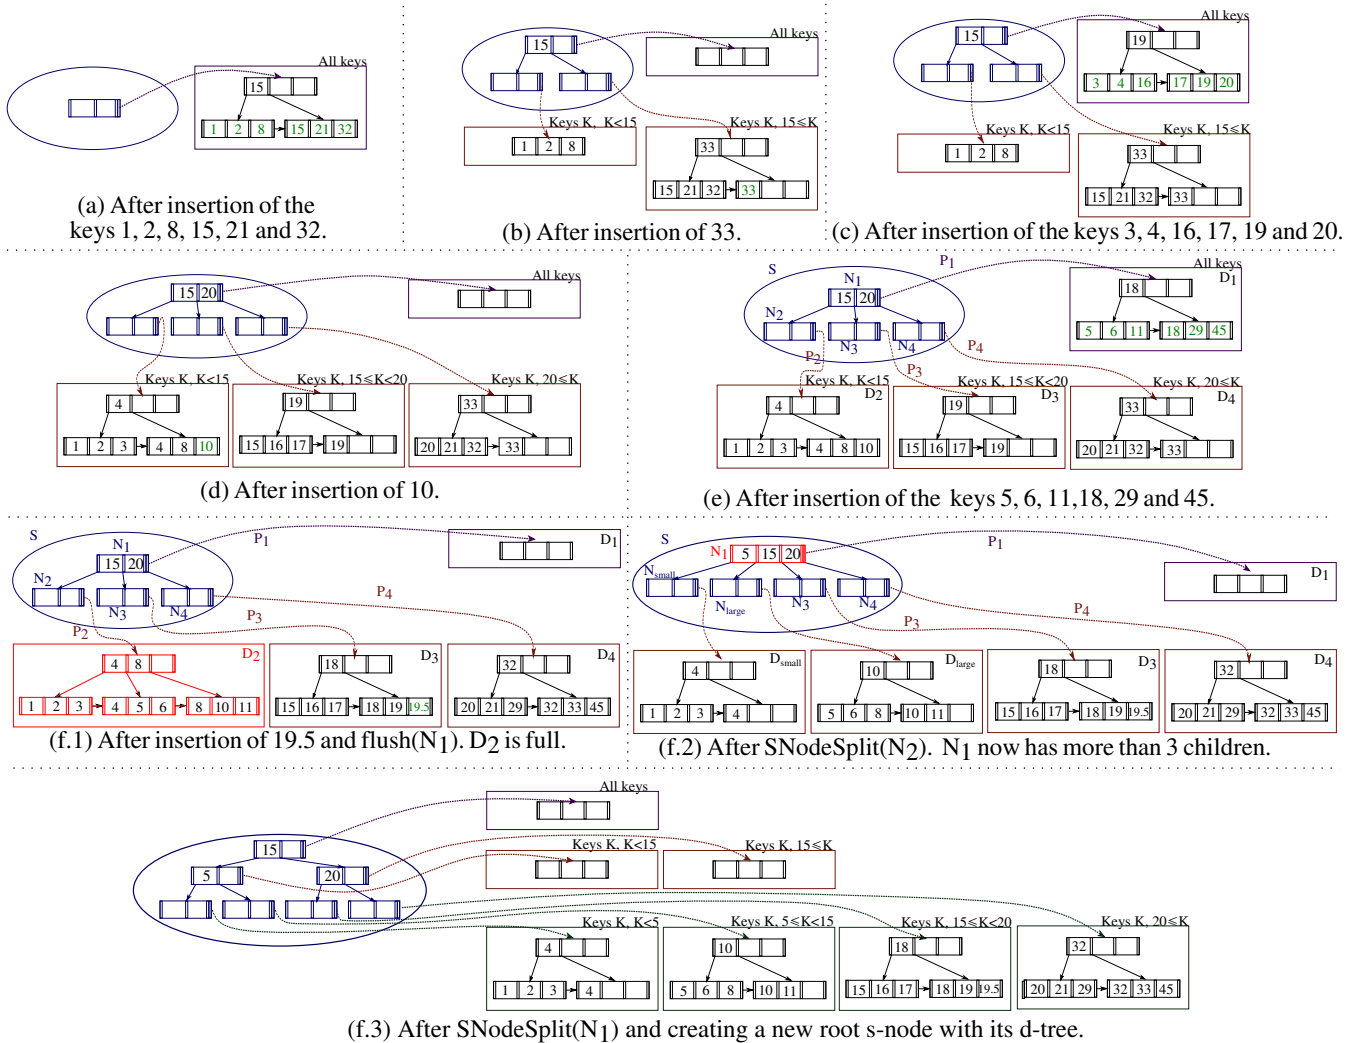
All keys
15
1 2 8 15 21 32
(a) After insertion of the keys 1, 2, 8, 15, 21 and 32.

15
All keys
Keys K, K<15
1 2 8
Keys K, 15≤K
33
15 21 32 33
(b) After insertion of 33.

15
All keys
19
3 4 16 17 19 20
Keys K, K<15
1 2 8
Keys K, 15≤K
33
15 21 32 33
(c) After insertion of the keys 3, 4, 16, 17, 19 and 20.

15 20
All keys
Keys K, K<15
4
1 2 3 4 8 10
Keys K, 15≤K<20
19
15 16 17 19
Keys K, 20≤K
33
20 21 32 33
(d) After insertion of 10.

S
$N_1$
15 20
$P_1$
All keys
$D_1$
18
5 6 11 18 29 45
$N_2$
$N_3$
$N_4$
$P_2$
$P_3$
$P_4$
Keys K, K<15
$D_2$
4
1 2 3 4 8 10
Keys K, 15≤K<20
$D_3$
19
15 16 17 19
Keys K, 20≤K
$D_4$
33
20 21 32 33
(e) After insertion of the keys 5, 6, 11,18, 29 and 45.

S
$N_1$
15 20
$P_1$
$D_1$
$N_2$
$N_3$
$N_4$
$P_2$
$P_3$
$P_4$
$D_2$
4 8
1 2 3 4 5 6 8 10 11
$D_3$
18
15 16 17 18 19 19.5
$D_4$
32
20 21 29 32 33 45
(f.1) After insertion of 19.5 and flush($N_1$). $D_2$ is full.

S
$N_1$
5 15 20
$P_1$
$D_1$
$N_{small}$
$N_{large}$
$N_3$
$N_4$
$P_3$
$P_4$
4
$D_{small}$
1 2 3 4
10
$D_{large}$
5 6 8 10 11
18
$D_3$
15 16 17 18 19 19.5
32
$D_4$
20 21 29 32 33 45
(f.2) After SNodeSplit($N_2$). $N_1$ now has more than 3 children.

All keys
15
5
20
Keys K, K<15
Keys K, 15≤K
Keys K, K<5
4
1 2 3 4
Keys K, 5≤K<15
10
5 6 8 10 11
Keys K, 15≤K<20
18
15 16 17 18 19 19.5
Keys K, 20≤K
32
20 21 29 32 33 45
(f.3) After SNodeSplit($N_1$) and creating a new root s-node with its d-tree.